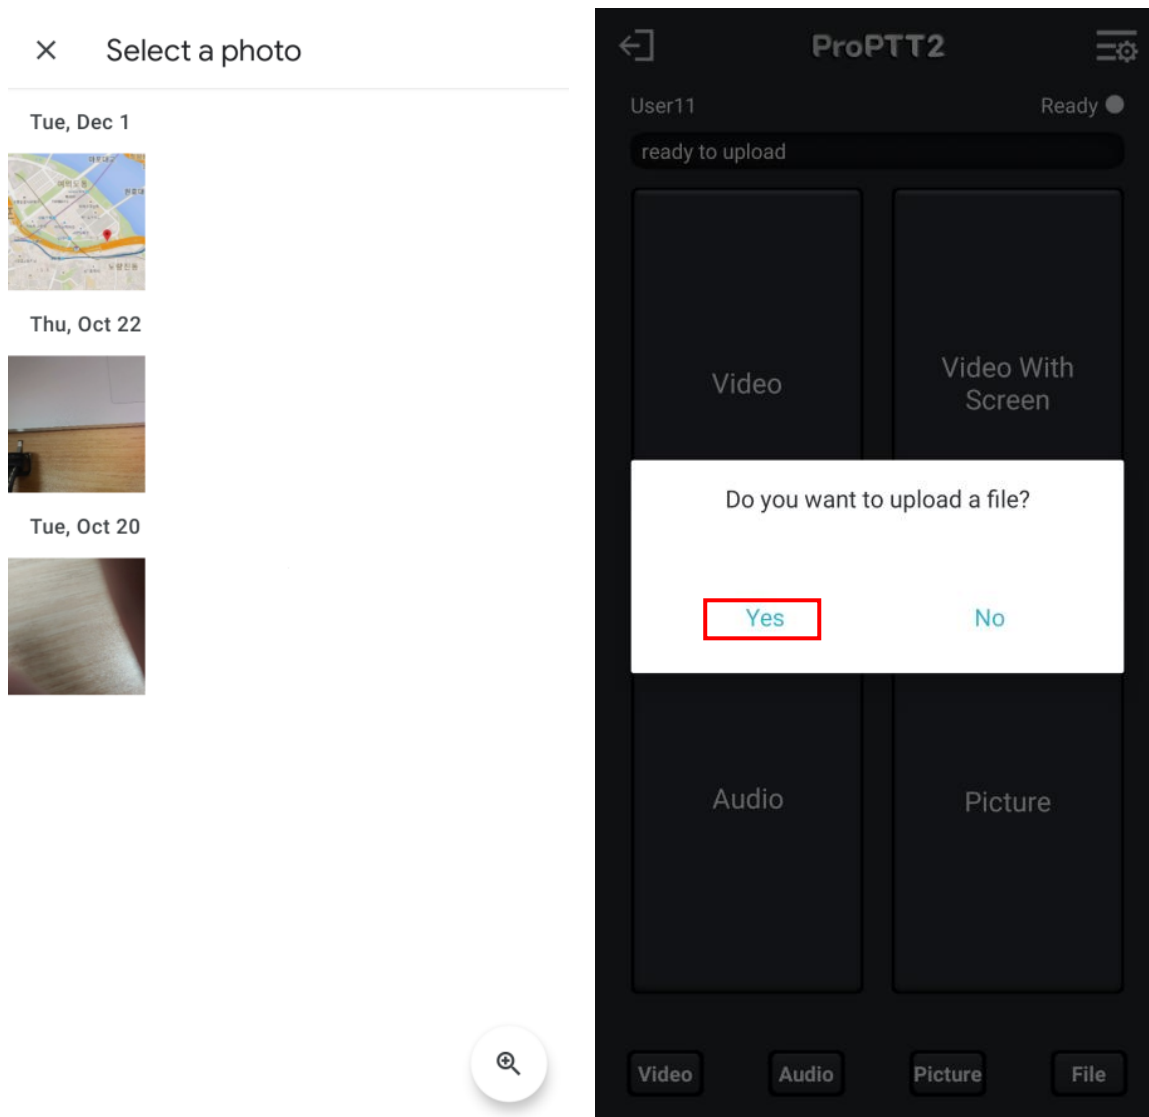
×   Select a photo

Tue, Dec 1

Thu, Oct 22

Tue, Oct 20

ProPTT2

User11   Ready

ready to upload

Video

Video With Screen

Do you want to upload a file?

Yes   No

Audio

Picture

Video   Audio   Picture   File